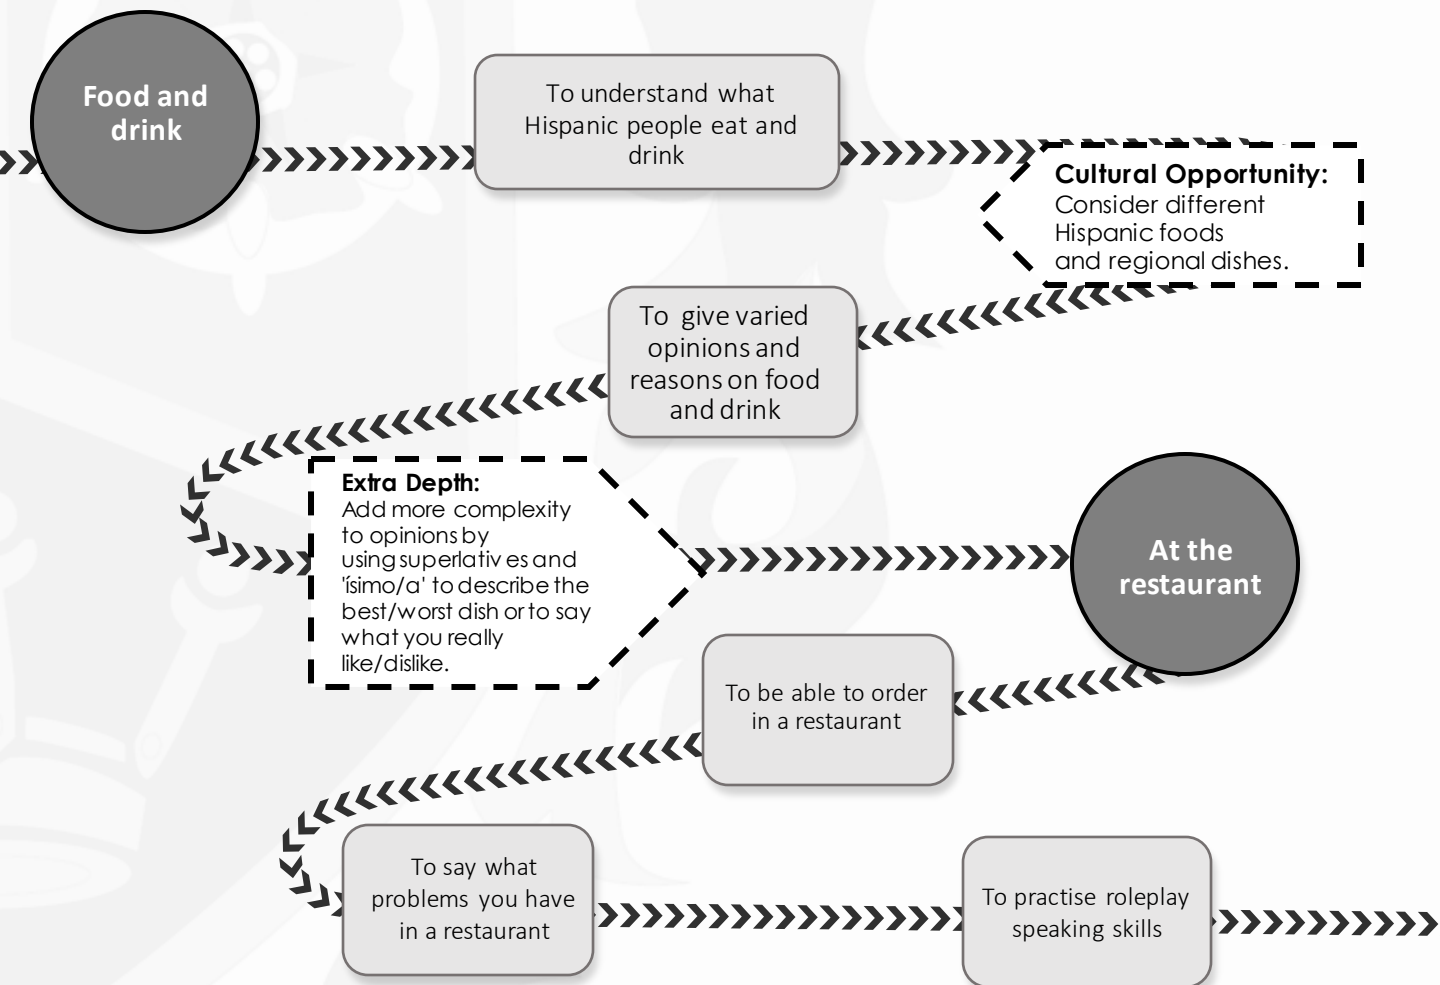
Food and drink

To understand what Hispanic people eat and drink

Cultural Opportunity: Consider different Hispanic foods and regional dishes.

To give varied opinions and reasons on food and drink

Extra Depth: Add more complexity to opinions by using superlativ es and 'ísimo/a' to describe the best/worst dish or to say what you really like/dislike.

At the restaurant

To be able to order in a restaurant

To say what problems you have in a restaurant

To practise roleplay speaking skills